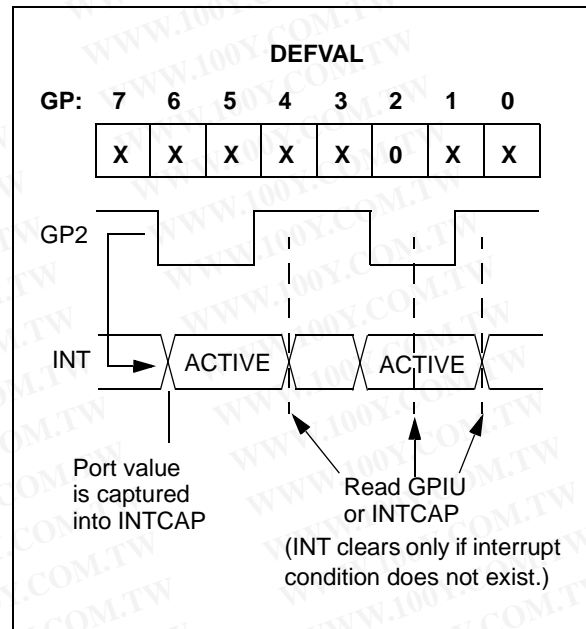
DEFVAL

| GP: | 7 | 6 | 5 | 4 | 3 | 2 | 1 | 0 |
|---|---|---|---|---|---|---|---|---|
| | X | X | X | X | X | 0 | X | X |

GP2

INT

ACTIVE

ACTIVE

Port value is captured into INTCAP

Read GPIU or INTCAP

(INT clears only if interrupt condition does not exist.)

WWW.100Y.COM.TW